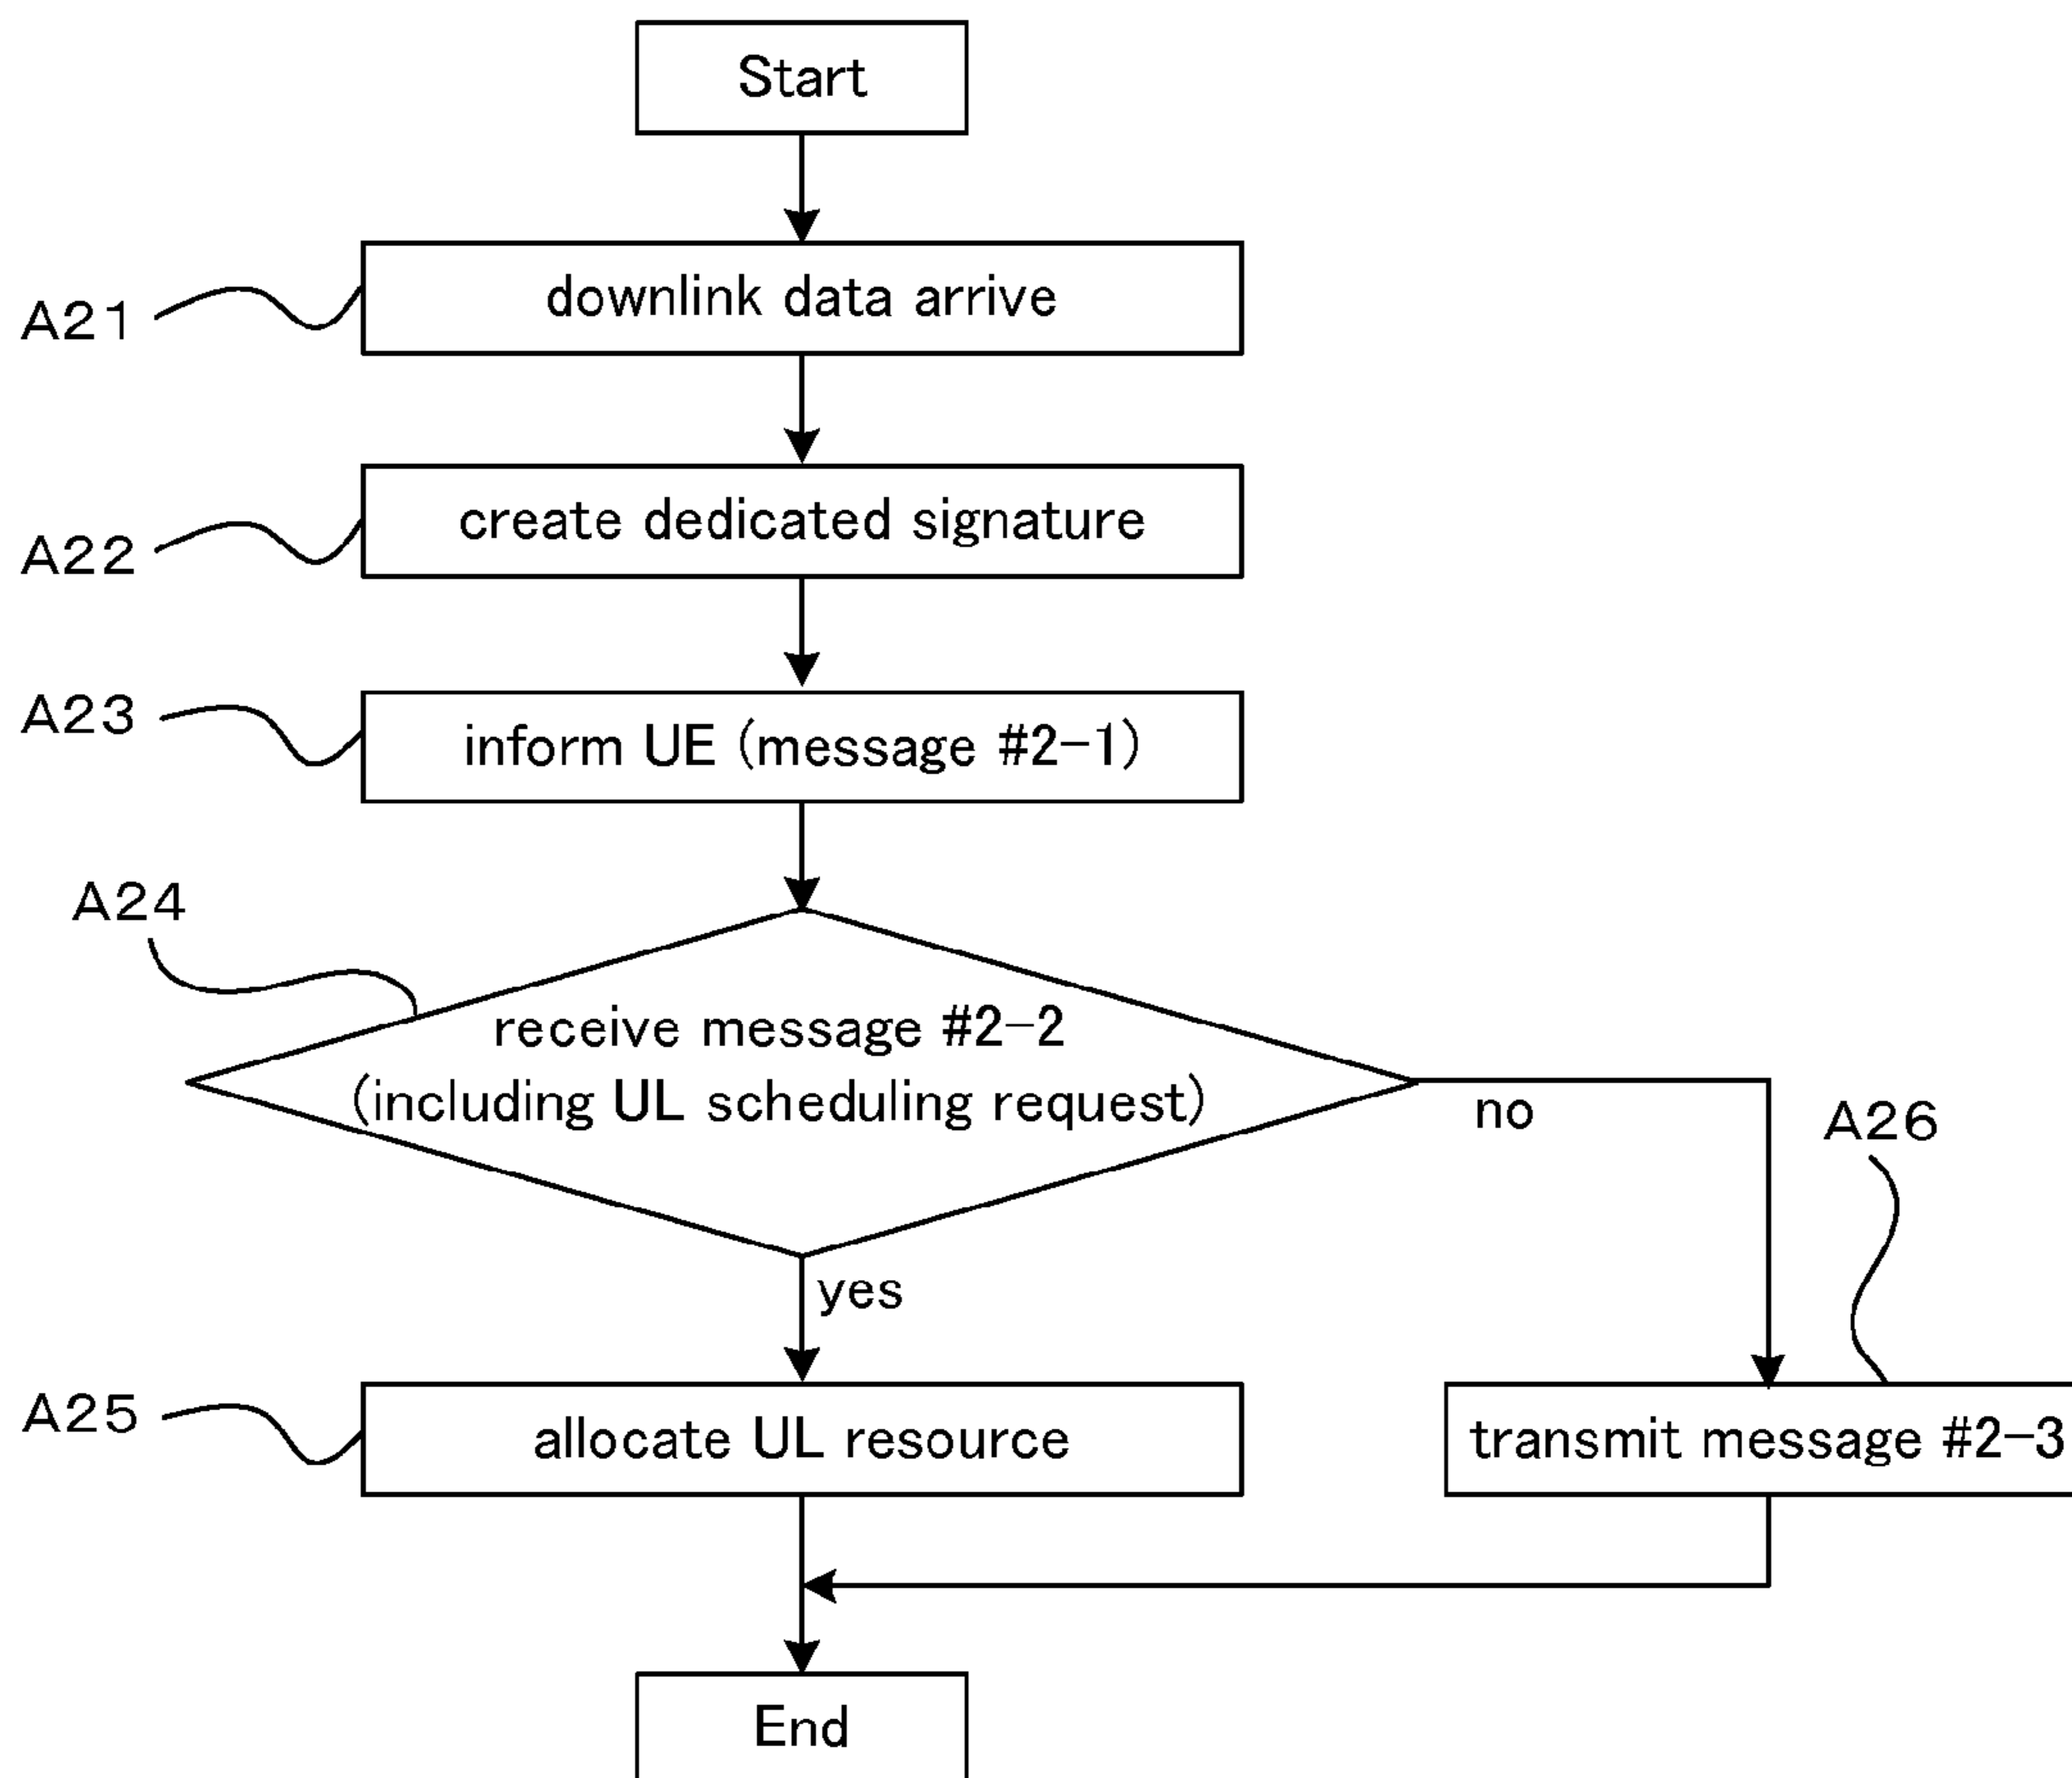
Start

A21

downlink data arrive

A22

create dedicated signature

A23

inform UE (message #2-1)

A24

receive message #2-2
(including UL scheduling request)

no

A26

yes

A25

allocate UL resource

transmit message #2-3

End